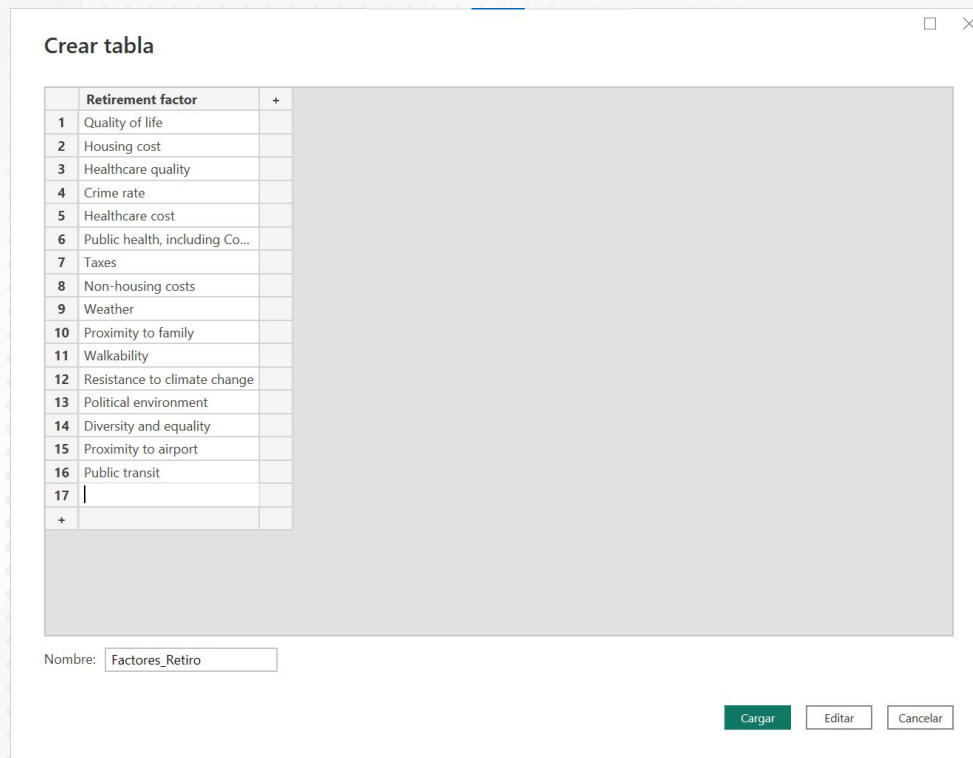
Crear tabla

|  | Retirement factor | + |
|---|---|---|
| 1 | Quality of life |  |
| 2 | Housing cost |  |
| 3 | Healthcare quality |  |
| 4 | Crime rate |  |
| 5 | Healthcare cost |  |
| 6 | Public health, including Co... |  |
| 7 | Taxes |  |
| 8 | Non-housing costs |  |
| 9 | Weather |  |
| 10 | Proximity to family |  |
| 11 | Walkability |  |
| 12 | Resistance to climate change |  |
| 13 | Political environment |  |
| 14 | Diversity and equality |  |
| 15 | Proximity to airport |  |
| 16 | Public transit |  |
| 17 |  |  |
| + |  |  |

Nombre: Factores_Retiro

Cargar Editar Cancelar